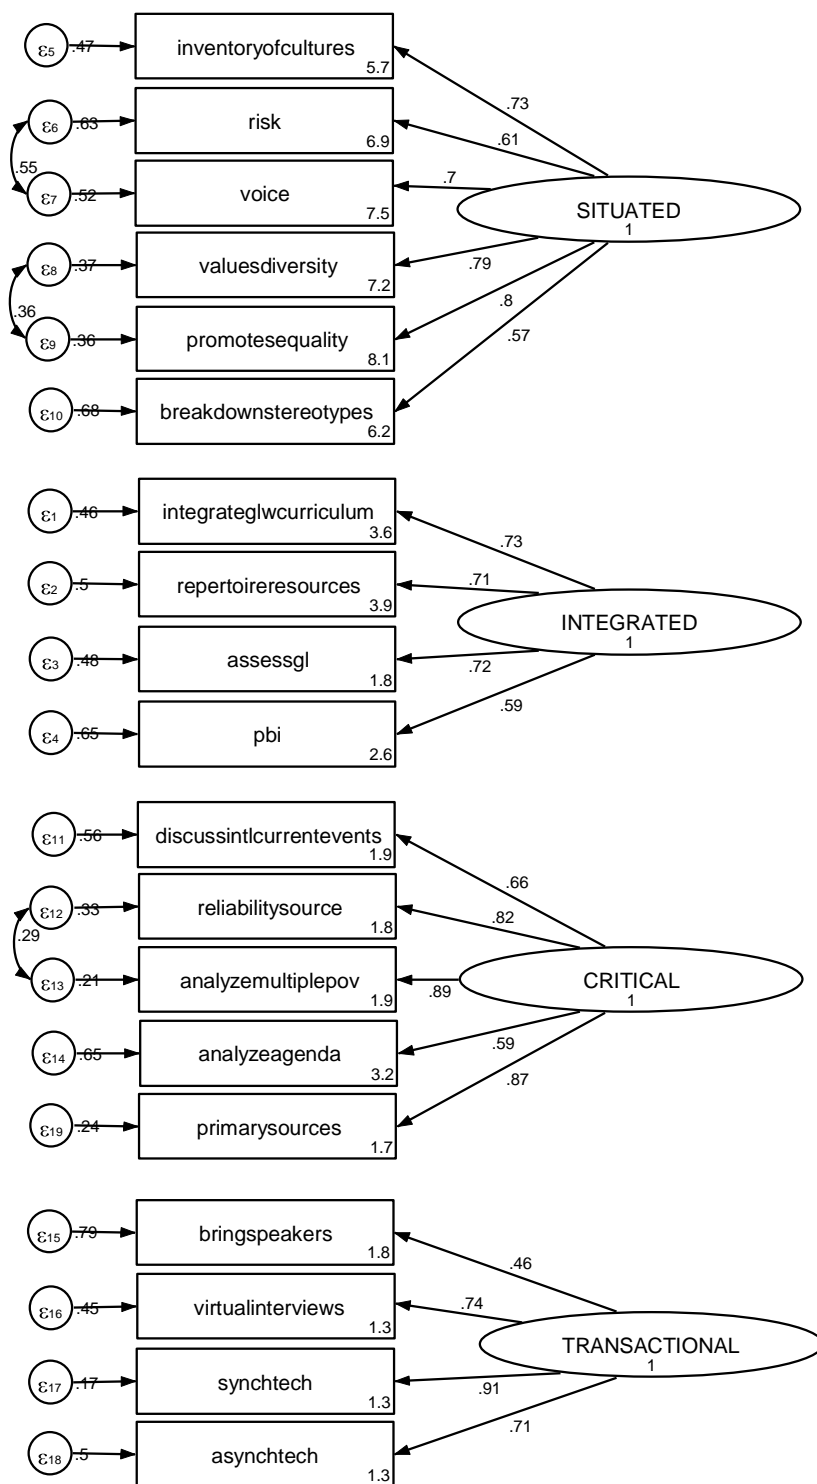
$\varepsilon_5$ .47 inventoryofcultures 5.7
.73
$\varepsilon_6$ .63 risk 6.9
.61
.55
$\varepsilon_7$ .52 voice 7.5
.7
SITUATED 1
$\varepsilon_8$ .37 valuesdiversity 7.2
.79
.36
$\varepsilon_9$ .36 promotesequality 8.1
.8
.57
$\varepsilon_{10}$ .68 breakdownstereotypes 6.2

$\varepsilon_1$ .46 integrateglwcurriculum 3.6
.73
$\varepsilon_2$ .5 repertoireresources 3.9
.71
INTEGRATED 1
$\varepsilon_3$ .48 assessgl 1.8
.72
.59
$\varepsilon_4$ .65 pbi 2.6

$\varepsilon_{11}$ .56 discussintlcurrentevents 1.9
.66
$\varepsilon_{12}$ .33 reliabilitysource 1.8
.82
.29
$\varepsilon_{13}$ .21 analyzemultiplepov 1.9
.89
CRITICAL 1
$\varepsilon_{14}$ .65 analyzeagenda 3.2
.59
.87
$\varepsilon_{19}$ .24 primarysources 1.7

$\varepsilon_{15}$ .79 bringspeakers 1.8
.46
$\varepsilon_{16}$ .45 virtualinterviews 1.3
.74
TRANSACTIONAL 1
$\varepsilon_{17}$ .17 synchtech 1.3
.91
.71
$\varepsilon_{18}$ .5 asynchtech 1.3